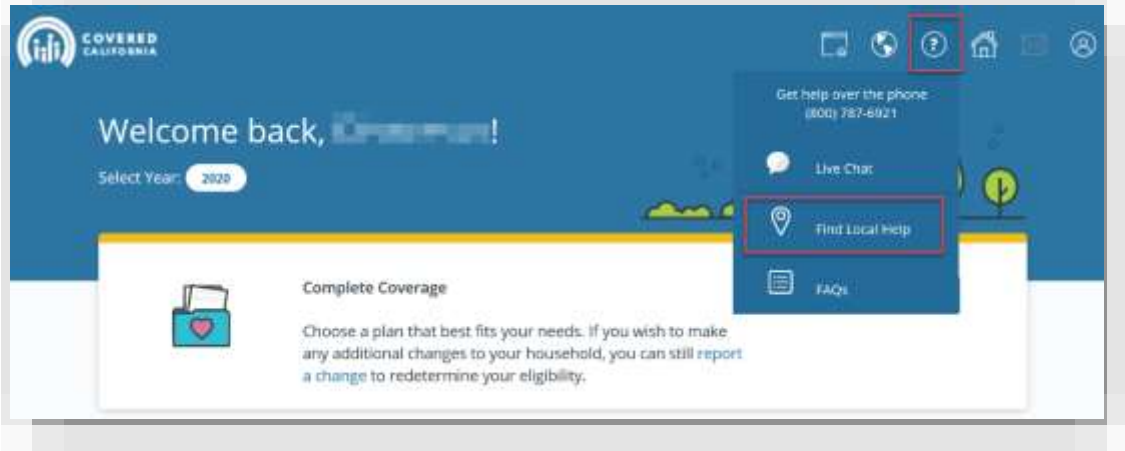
COVERED CALIFORNIA

Welcome back, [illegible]!

Select Year: 2020

Get help over the phone
(800) 787-6921

Live Chat

Find Local Help

FAQs

Complete Coverage

Choose a plan that best fits your needs. If you wish to make any additional changes to your household, you can still report a change to redetermine your eligibility.